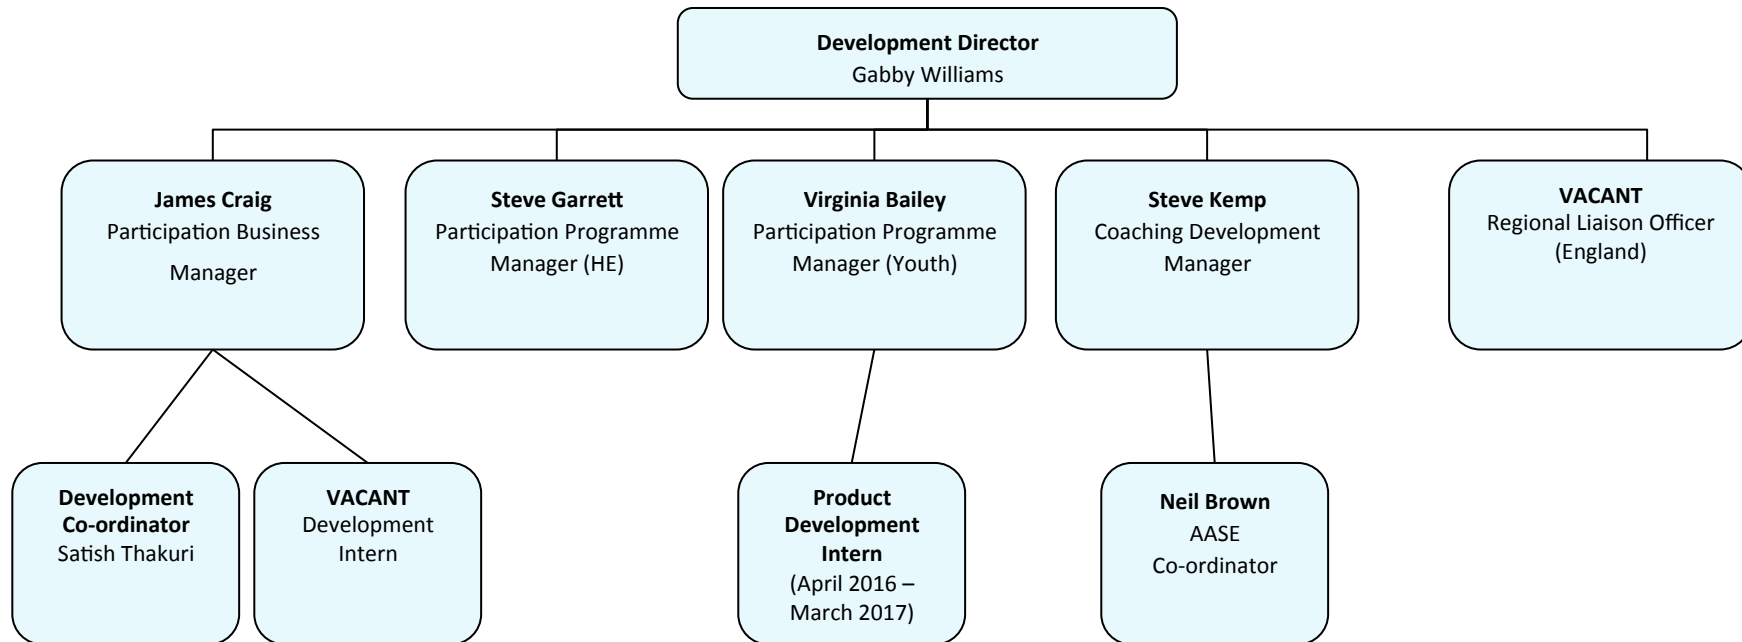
**Development Director**
Gabby Williams

**James Craig**
Participation Business Manager

**Steve Garrett**
Participation Programme Manager (HE)

**Virginia Bailey**
Participation Programme Manager (Youth)

**Steve Kemp**
Coaching Development Manager

**VACANT**
Regional Liaison Officer (England)

**Development Co-ordinator**
Satish Thakuri

**VACANT**
Development Intern

**Product Development Intern**
(April 2016 – March 2017)

**Neil Brown**
AASE Co-ordinator